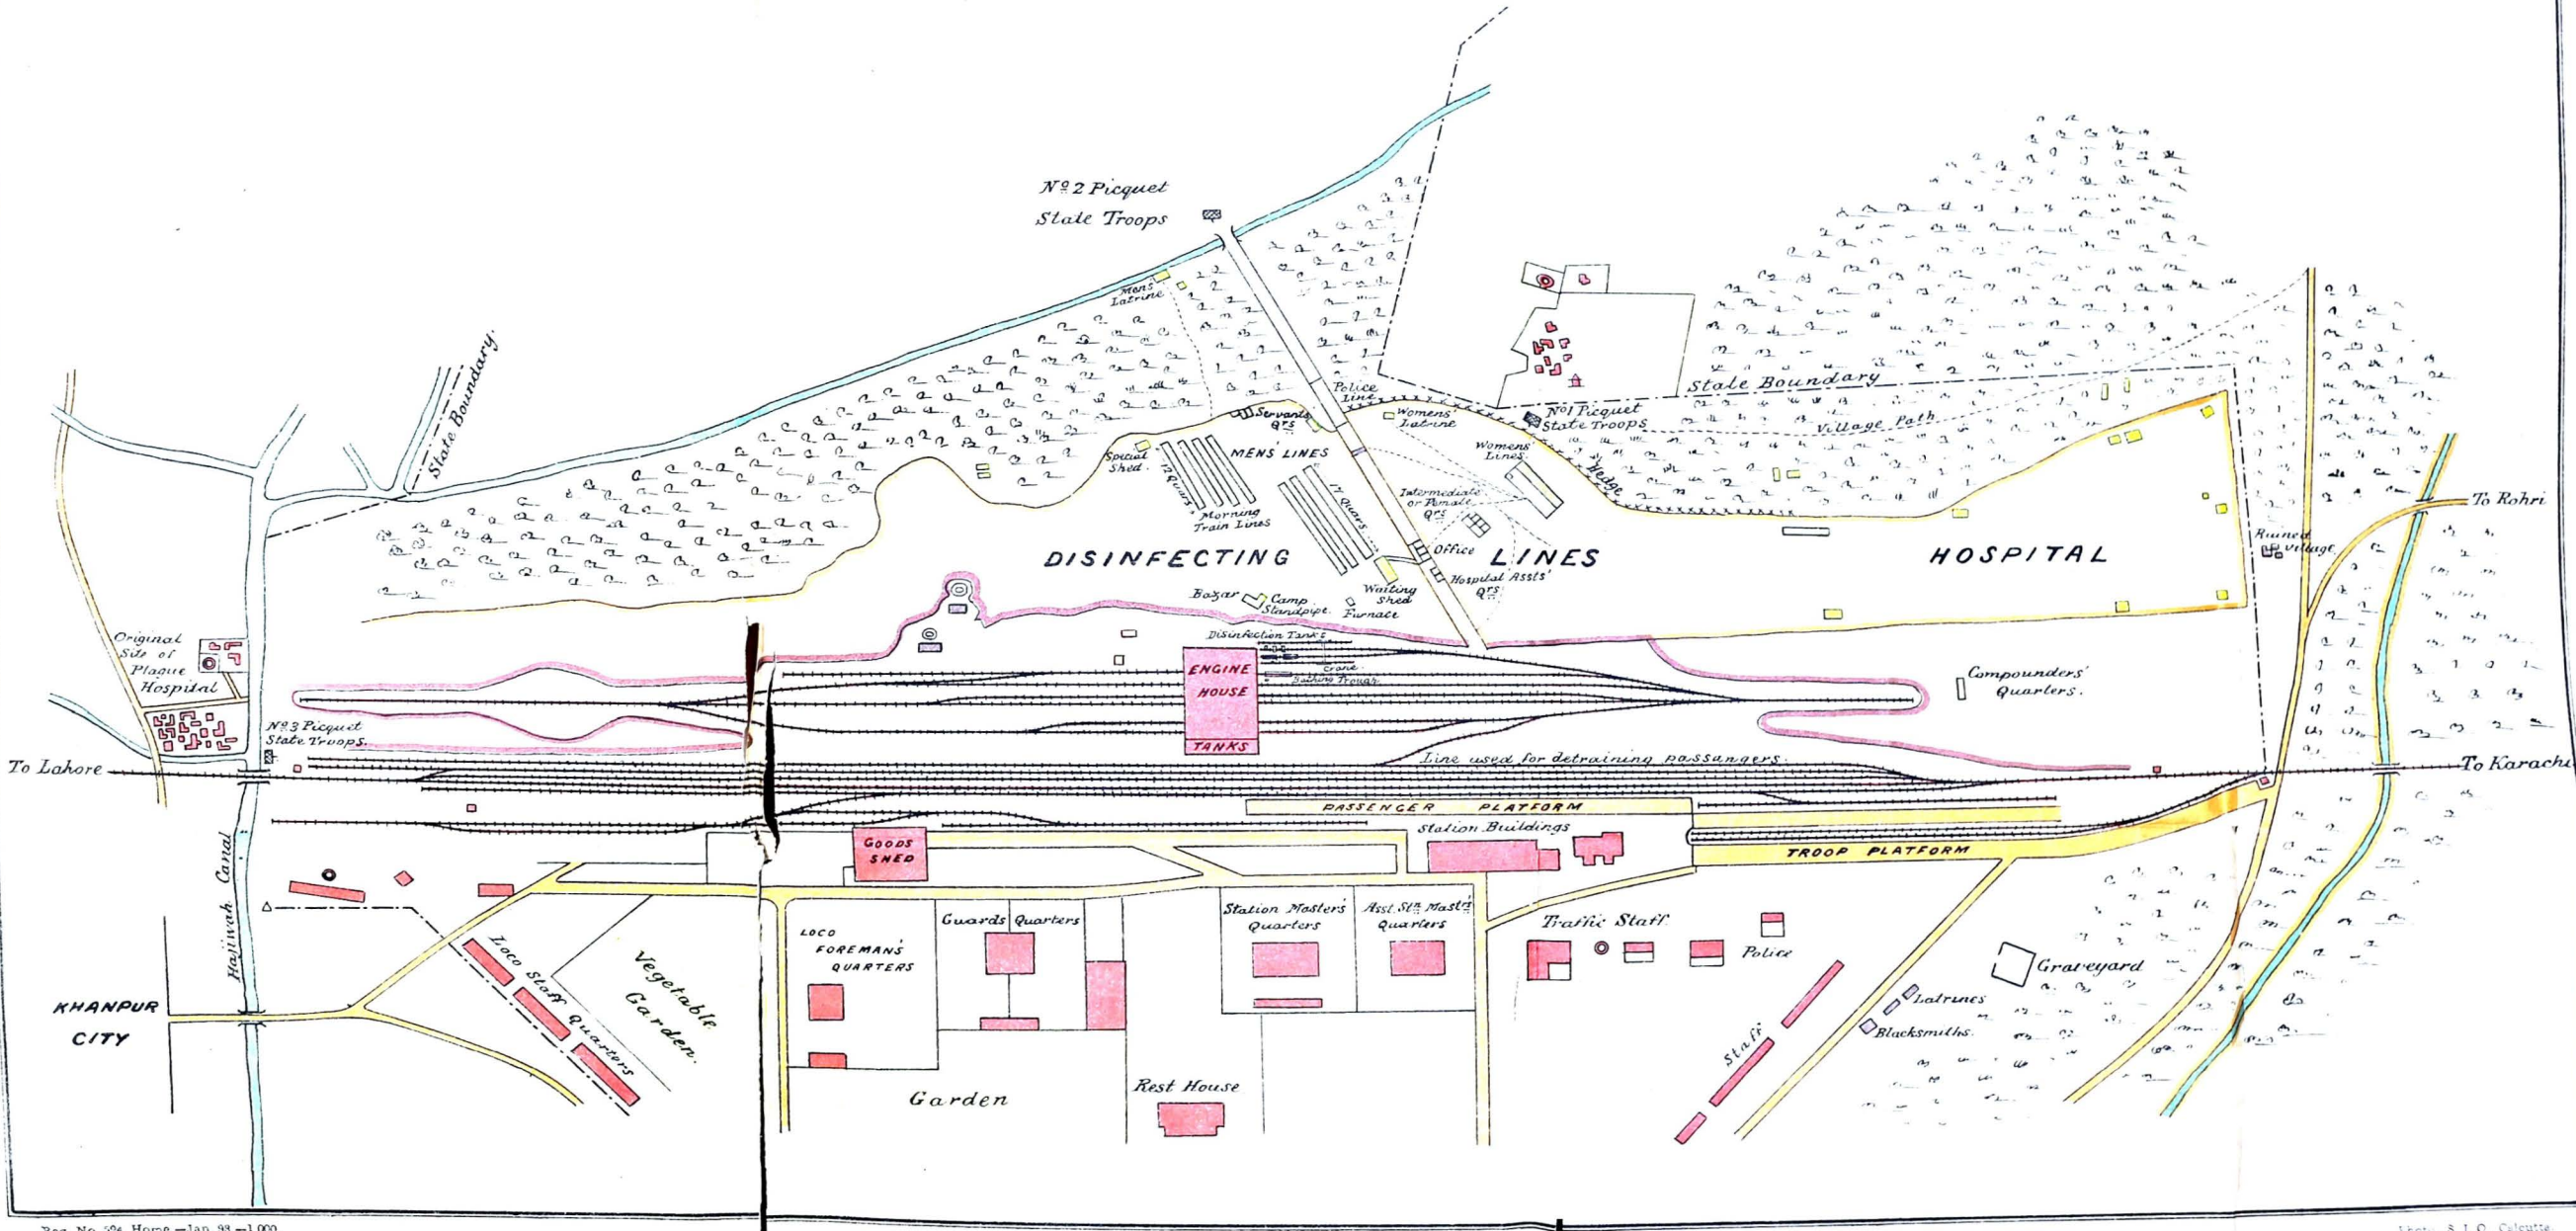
Nº 2 Picquet
State Troops

State Boundary

Mens Latrine

Servants Qrs

Special Shed

MENS' LINES

17 Quarters

17 Quarters

Morning Train Lines

Police Line

Womens' Latrine

Nº 1 Picquet State Troops

State Boundary

Village Path

Womens' Lines

Hedge

Intermediate or Female Qrs

Office

DISINFECTING

LINES

HOSPITAL

Hospital Assts' Qrs

Waiting Shed

Furnace

Bazar

Camp Standpipe

Disinfection Tanks

Crane

Bathing Trough

ENGINE HOUSE

TANKS

Original Site of Plague Hospital

Nº 3 Picquet State Troops

Ruined Village

To Rohri

Compounders' Quarters

To Lahore

Line used for detraining passangers

To Karachi

PASSENGER PLATFORM

Station Buildings

TROOP PLATFORM

GOODS SHED

Hajiwah Canal

Loco Staff Quarters

Vegetable Garden

LOCO FOREMANS' QUARTERS

Guards Quarters

Station Masters Quarters

Asst Stn Mastrs Quarters

Traffic Staff

Police

Graveyard

Latrines

Blacksmiths

Staff

KHANPUR CITY

Garden

Rest House

Reg. No. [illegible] Home—Jan. 98—1,000

Photo. S. I. O. Calcutta